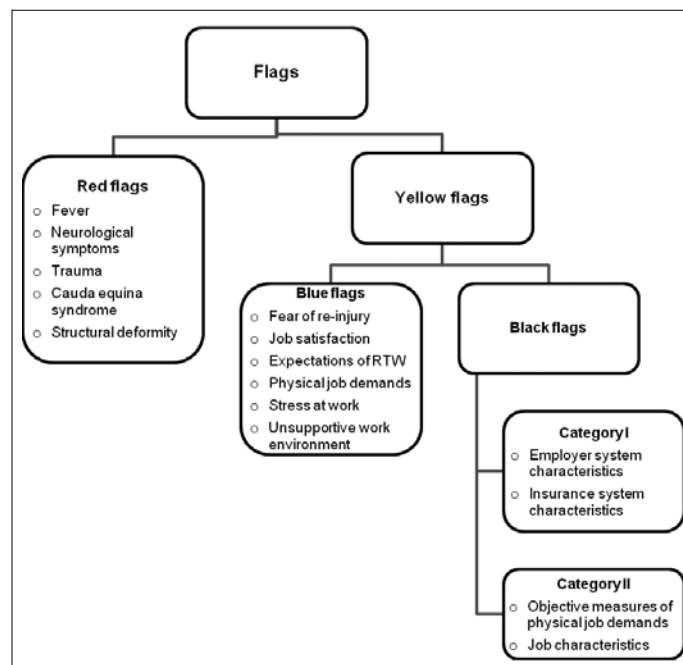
Flags

Red flags
- Fever
- Neurological symptoms
- Trauma
- Cauda equina syndrome
- Structural deformity

Yellow flags

Blue flags
- Fear of re-injury
- Job satisfaction
- Expectations of RTW
- Physical job demands
- Stress at work
- Unsupportive work environment

Black flags

Category I
- Employer system characteristics
- Insurance system characteristics

Category II
- Objective measures of physical job demands
- Job characteristics